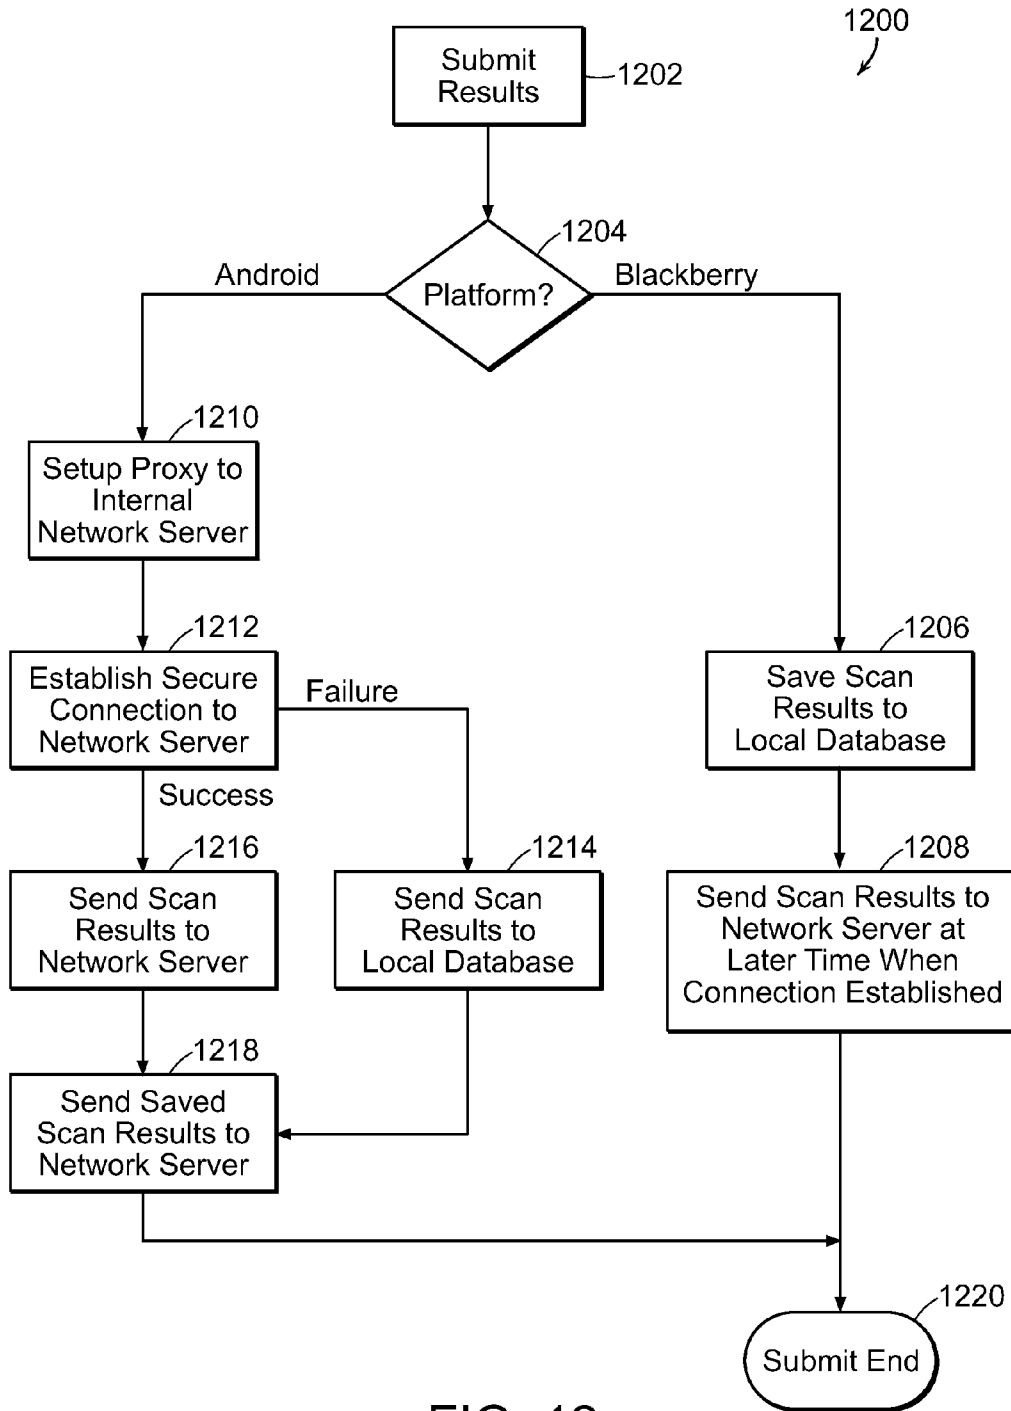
1200

Submit Results

1202

1204

Platform?

Android

Blackberry

1210

Setup Proxy to Internal Network Server

1212

Establish Secure Connection to Network Server

Failure

Success

1206

Save Scan Results to Local Database

1216

Send Scan Results to Network Server

1214

Send Scan Results to Local Database

1208

Send Scan Results to Network Server at Later Time When Connection Established

1218

Send Saved Scan Results to Network Server

1220

Submit End

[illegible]